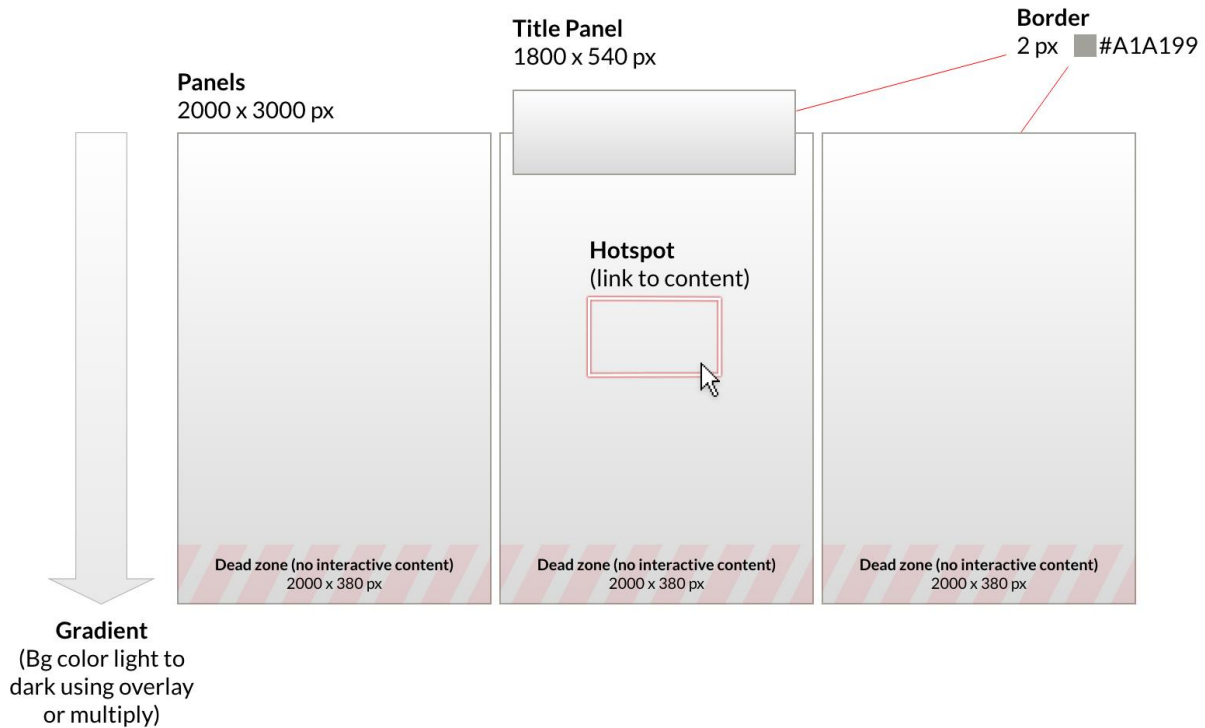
Title Panel
1800 x 540 px

Border
2 px #A1A199

Panels
2000 x 3000 px

Hotspot
(link to content)

Dead zone (no interactive content)
2000 x 380 px

Dead zone (no interactive content)
2000 x 380 px

Dead zone (no interactive content)
2000 x 380 px

Gradient
(Bg color light to dark using overlay or multiply)